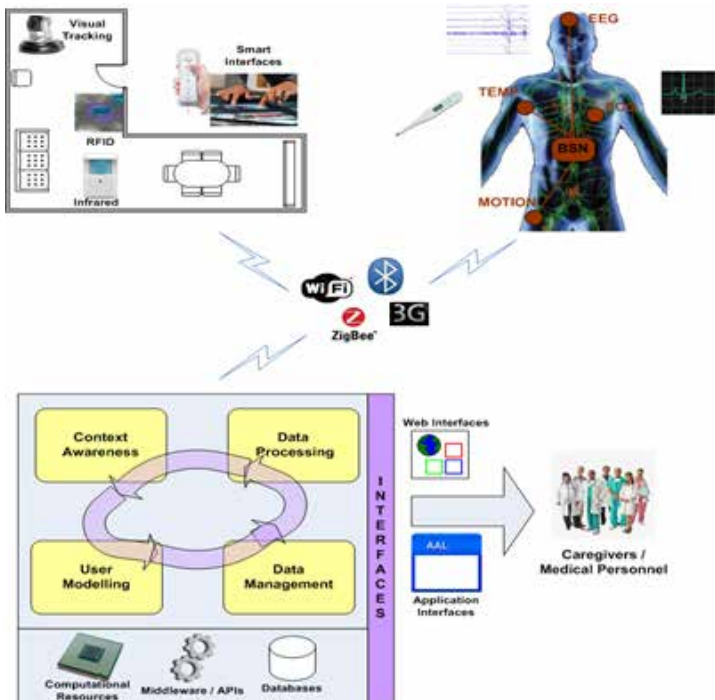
Visual Tracking

Smart Interfaces

RFID

Infrared

EEG

TEMP

ECG

BSN

MOTION

WiFi

3G

ZigBee

Context Awareness

Data Processing

User Modelling

Data Management

INTERFACES

Web Interfaces

AAL

Application Interfaces

Caregivers / Medical Personnel

Computational Resources

Middleware / APIs

Databases